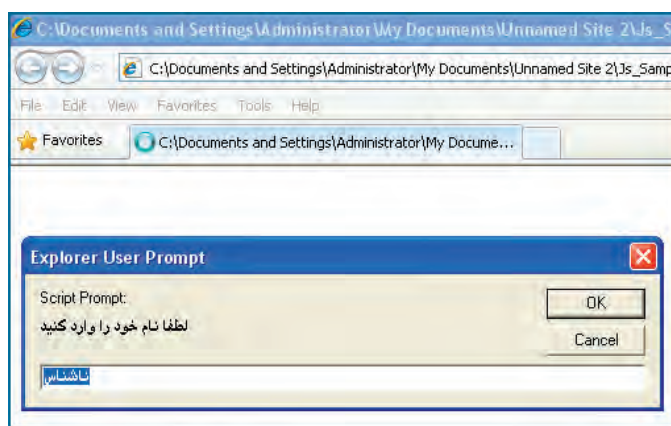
C:\Documents and Settings\Administrator\My Documents\Unnamed Site 2\Js_S

C:\Documents and Settings\Administrator\My Documents\Unnamed Site 2\Js_Samp

File Edit View Favorites Tools Help

Favorites

C:\Documents and Settings\Administrator\My Docume...

Explorer User Prompt

Script Prompt:

لطفا نام خود را وارد کنید

OK

Cancel

ناشناس